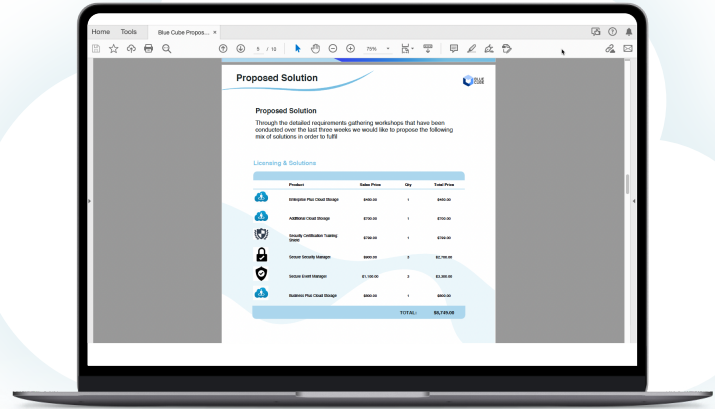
Home Tools Blue Cube Propos... ×

9 / 13 75%

Proposed Solution

BLUE CUBE

Proposed Solution

Through the detailed requirements gathering workshops that have been conducted over the last three weeks we would like to propose the following mix of solutions in order to fulfil

Licensing & Solutions

| | Product | Sales Price | Qty | Total Price |
|---|---|---|---|---|
| | Enterprise Plus Cloud Storage | $400.00 | 1 | $400.00 |
| | Additional Cloud Storage | $700.00 | 1 | $700.00 |
| | Security Certification Training Shield | $700.00 | 1 | $700.00 |
| | Secure Security Manager | $900.00 | 3 | $2,700.00 |
| | Secure Event Manager | $1,100.00 | 3 | $3,300.00 |
| | Business Plus Cloud Storage | $800.00 | 1 | $800.00 |
| | | | TOTAL: | $8,749.00 |